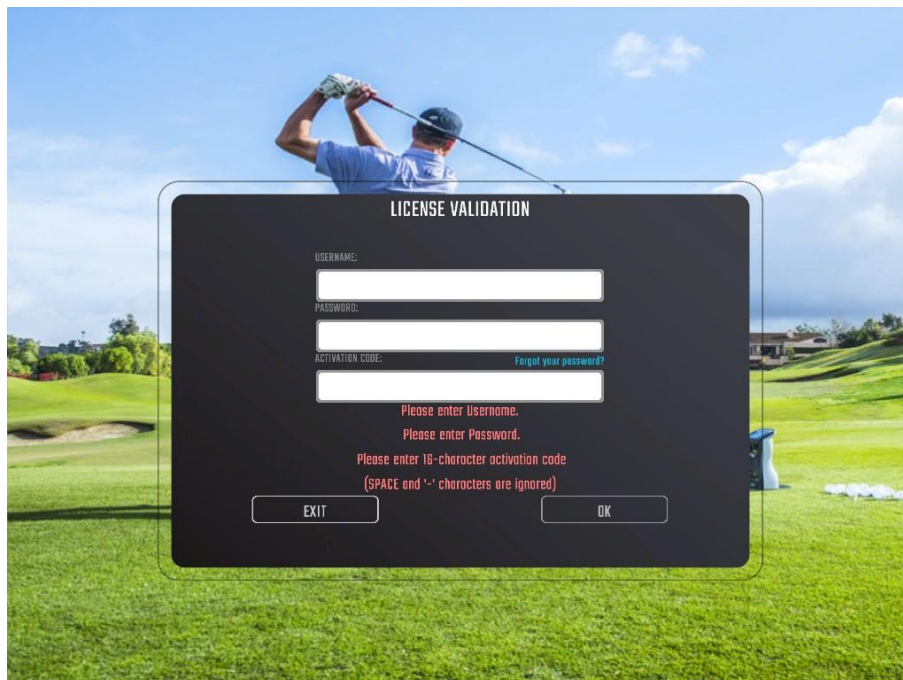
LICENSE VALIDATION

USERNAME:

PASSWORD:

ACTIVATION CODE:

Forgot your password?

Please enter Username.

Please enter Password.

Please enter 16-character activation code

(SPACE and '-' characters are ignored)

EXIT

OK